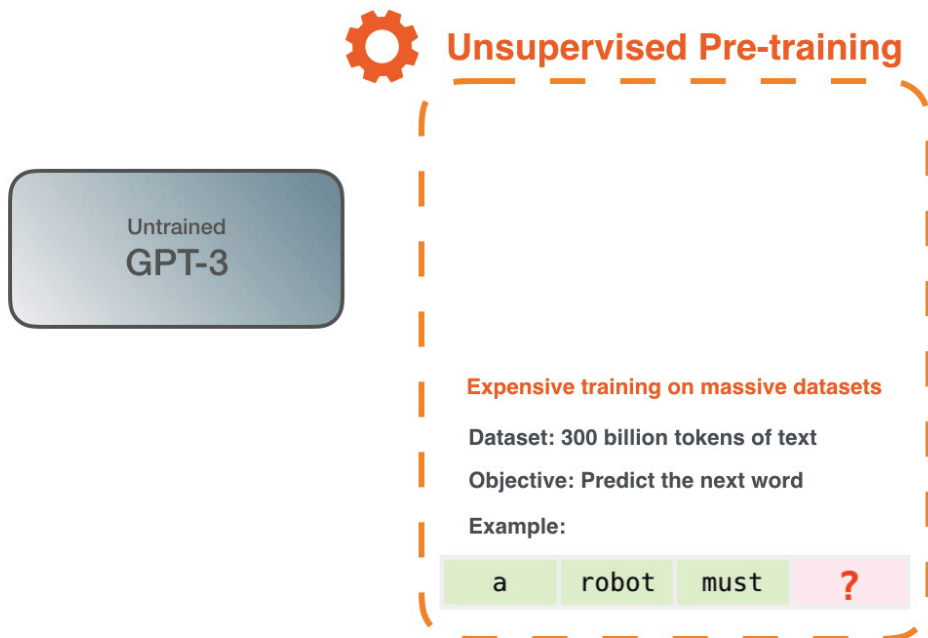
Unsupervised Pre-training

Untrained
GPT-3

Expensive training on massive datasets

Dataset: 300 billion tokens of text

Objective: Predict the next word

Example:

| a | robot | must | ? |
|---|---|---|---|